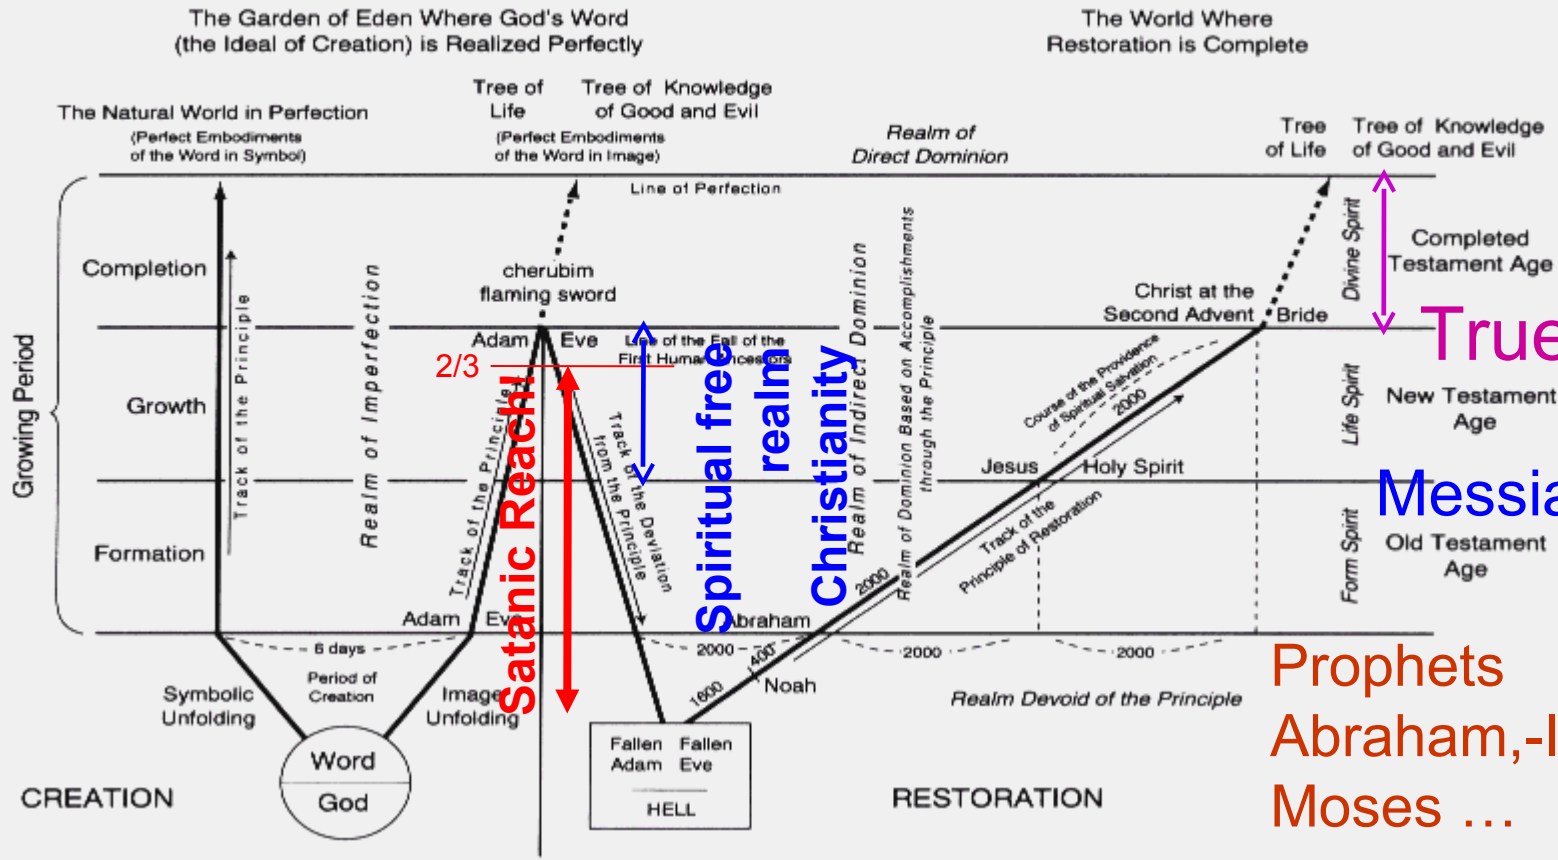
The Garden of Eden Where God's Word (the Ideal of Creation) is Realized Perfectly

The World Where Restoration is Complete

The Natural World in Perfection
(Perfect Embodiments of the Word in Symbol)

Tree of Life

Tree of Knowledge of Good and Evil
(Perfect Embodiments of the Word in Image)

Realm of Direct Dominion

Tree of Life

Tree of Knowledge of Good and Evil

Line of Perfection

Growing Period

Completion

Growth

Formation

Track of the Principle

Realm of Imperfection

cherubim flaming sword

Adam

Eve

Line of the Fall of the First Human Ancestors

2/3

Track of the Principle

Satanic Reach!

Track of the Deviation from the Principle

Spiritual free realm

Christianity

Realm of Indirect Dominion

Realm of Dominion Based on Accomplishments through the Principle

Christ at the Second Advent

Bride

Divine Spirit

Completed Testament Age

True

Course of the Providence of Spiritual Salvation

2000

Life Spirit

New Testament Age

Jesus

Holy Spirit

Messia

Track of the Principle of Restoration

Form Spirit

Old Testament Age

2000

Adam

Eve

Abraham

6 days

Period of Creation

2000

400

1600

Noah

2000

2000

Symbolic Unfolding

Image Unfolding

Realm Devoid of the Principle

Prophets

Abraham,-I

Moses …

Word

God

Fallen Adam

Fallen Eve

HELL

CREATION

RESTORATION